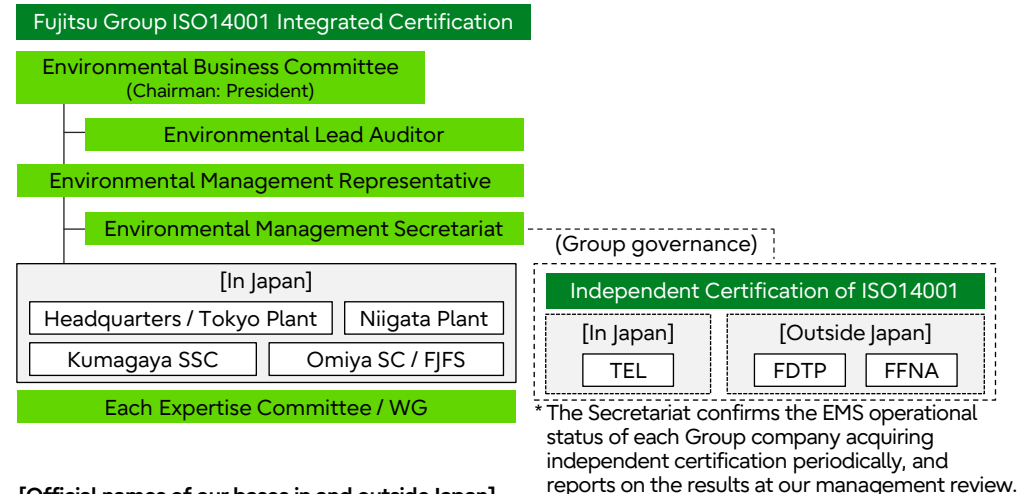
Fujitsu Group ISO14001 Integrated Certification

Environmental Business Committee (Chairman: President)

Environmental Lead Auditor

Environmental Management Representative

Environmental Management Secretariat

(Group governance)

[In Japan]

Headquarters / Tokyo Plant

Niigata Plant

Kumagaya SSC

Omiya SC / FJFS

Each Expertise Committee / WG

Independent Certification of ISO14001

[In Japan]

TEL

[Outside Japan]

FDTP

FFNA

* The Secretariat confirms the EMS operational status of each Group company acquiring independent certification periodically, and reports on the results at our management review.

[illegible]